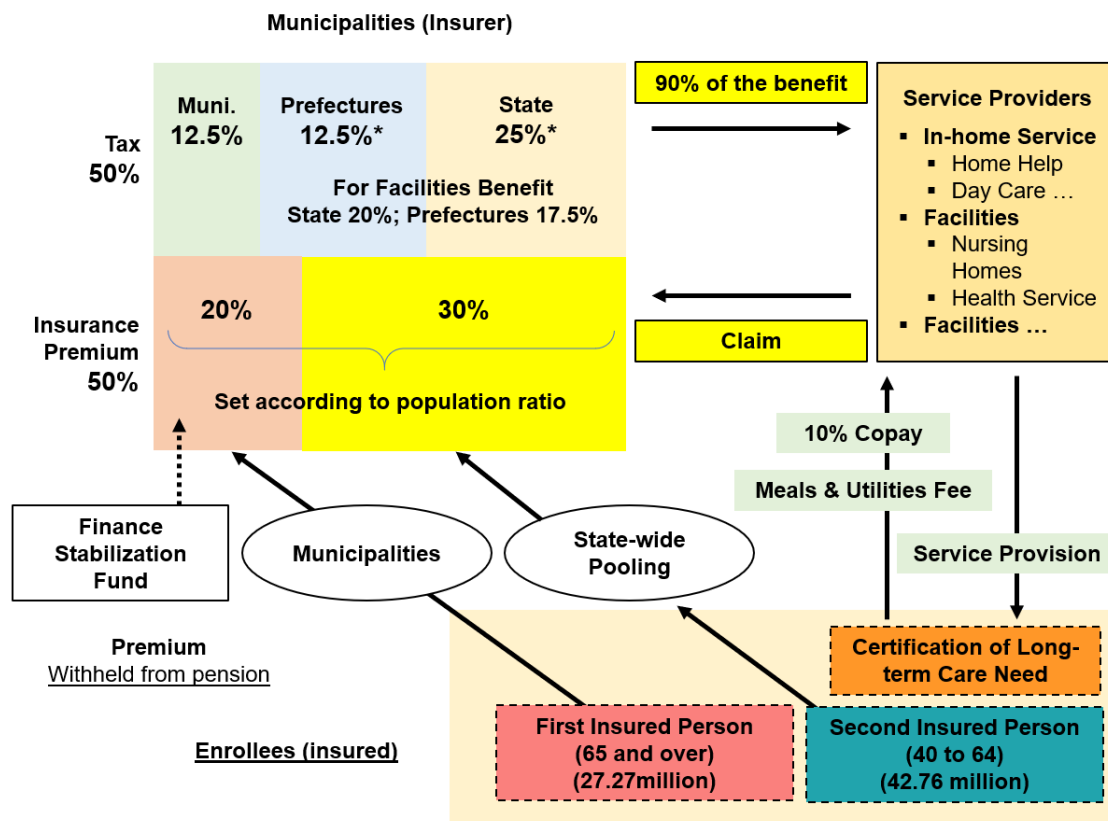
Municipalities (Insurer)

Tax 50%

Muni. 12.5%

Prefectures 12.5%*

State 25%*

For Facilities Benefit State 20%; Prefectures 17.5%

Insurance Premium 50%

20%

30%

Set according to population ratio

90% of the benefit

Service Providers
▪ In-home Service
▪ Home Help
▪ Day Care …
▪ Facilities
▪ Nursing Homes
▪ Health Service
▪ Facilities …

Claim

10% Copay

Meals & Utilities Fee

Service Provision

Finance Stabilization Fund

Municipalities

State-wide Pooling

Premium
Withheld from pension

Certification of Long-term Care Need

Enrollees (insured)

First Insured Person (65 and over) (27.27million)

Second Insured Person (40 to 64) (42.76 million)